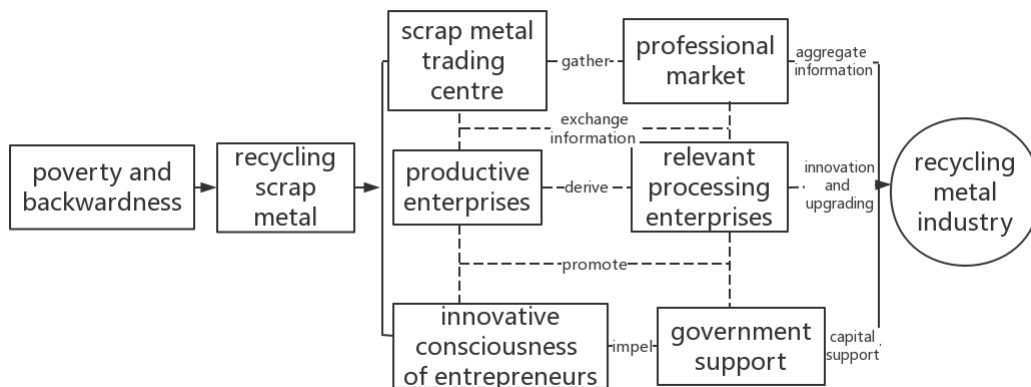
poverty and backwardness

recycling scrap metal

scrap metal trading centre

gather

professional market

aggregate information

exchange information

productive enterprises

derive

relevant processing enterprises

innovation and upgrading

recycling metal industry

promote

innovative consciousness of entrepreneurs

impel

government support

capital support